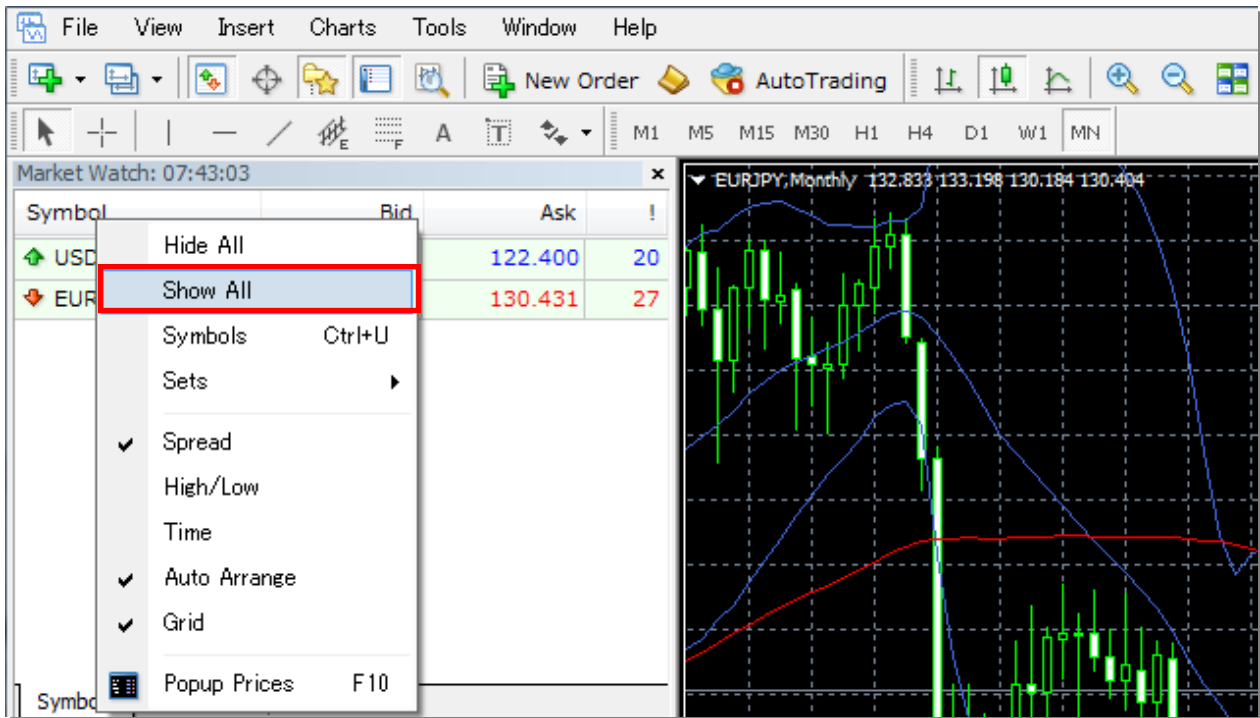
File View Insert Charts Tools Window Help

New Order AutoTrading

M1 M5 M15 M30 H1 H4 D1 W1 MN

Market Watch: 07:43:03 ×

| Symbol | Bid | Ask | ! |
|---|---|---|---|
| USD | | 122.400 | 20 |
| EUR | | 130.431 | 27 |

Hide All
Show All
Symbols Ctrl+U
Sets
Spread
High/Low
Time
Auto Arrange
Grid
Popup Prices F10

Symbo

EURJPY,Monthly 132.833 133.198 130.184 130.404